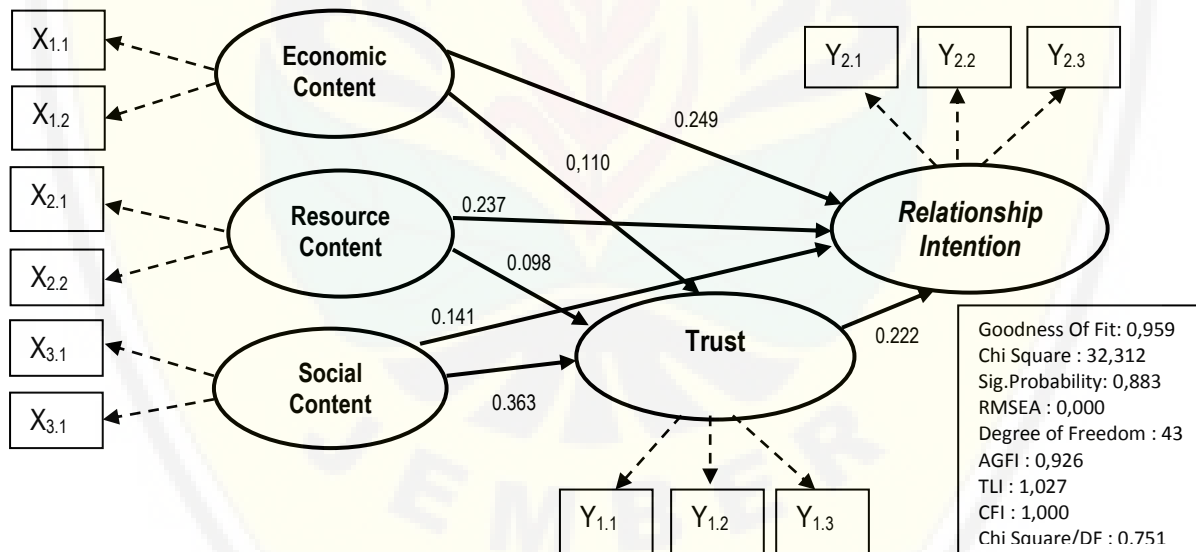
$X_{1.1}$

$X_{1.2}$

$X_{2.1}$

$X_{2.2}$

$X_{3.1}$

$X_{3.1}$

Economic Content

Resource Content

Social Content

0.249

0,110

0.237

0.098

0.141

0.363

0.222

Trust

Relationship Intention

$Y_{2.1}$

$Y_{2.2}$

$Y_{2.3}$

$Y_{1.1}$

$Y_{1.2}$

$Y_{1.3}$

Goodness Of Fit: 0,959
Chi Square : 32,312
Sig.Probability: 0,883
RMSEA : 0,000
Degree of Freedom : 43
AGFI : 0,926
TLI : 1,027
CFI : 1,000
Chi Square/DF : 0,751